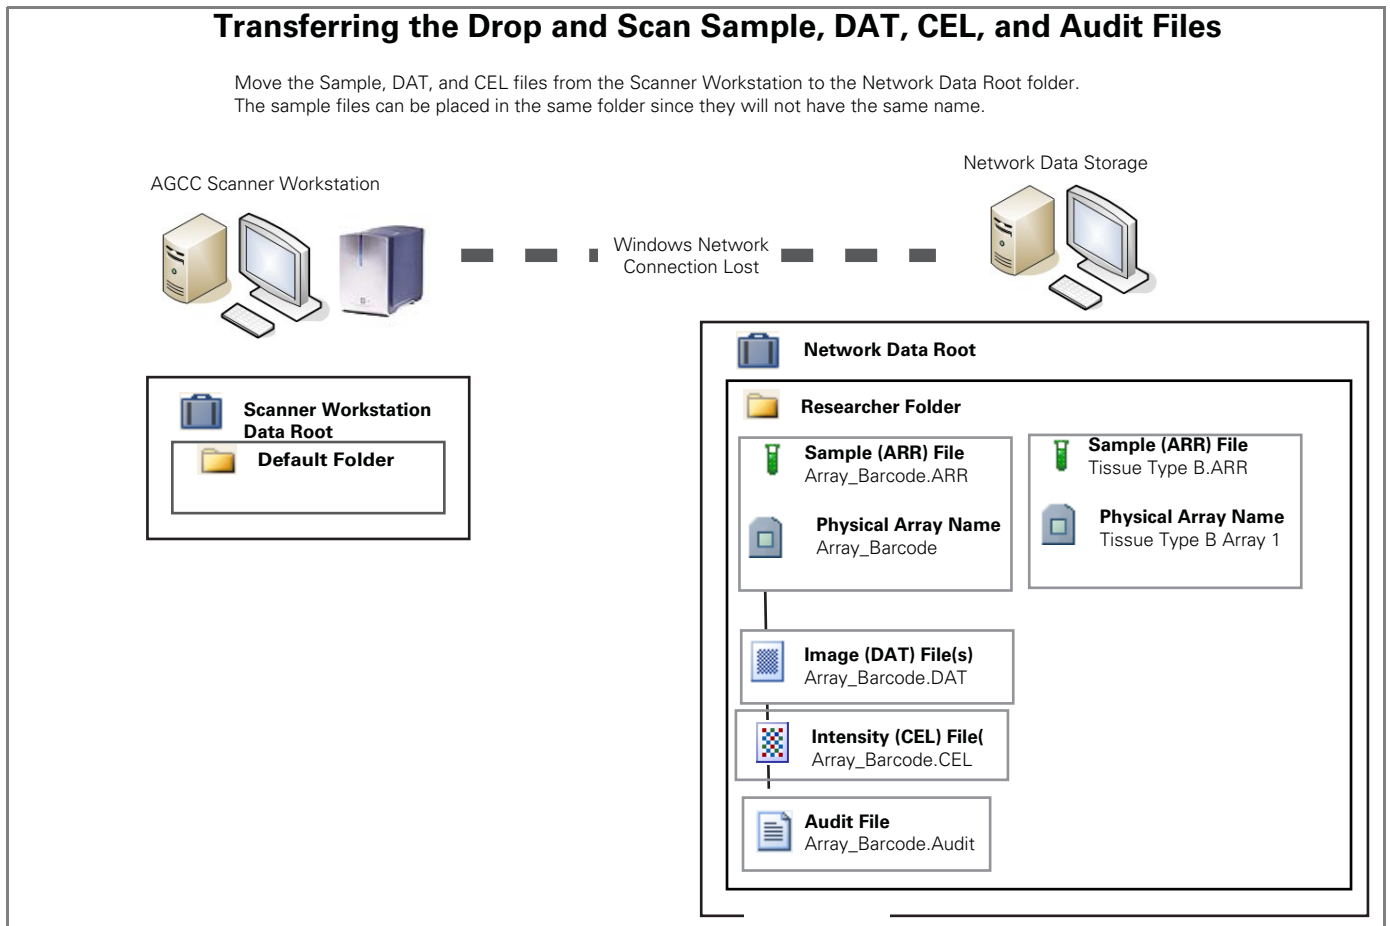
Transferring the Drop and Scan Sample, DAT, CEL, and Audit Files

Move the Sample, DAT, and CEL files from the Scanner Workstation to the Network Data Root folder. The sample files can be placed in the same folder since they will not have the same name.

AGCC Scanner Workstation

Windows Network Connection Lost

Network Data Storage

Scanner Workstation Data Root

Default Folder

Network Data Root

Researcher Folder

Sample (ARR) File
Array_Barcode.ARR

Physical Array Name
Array_Barcode

Sample (ARR) File
Tissue Type B.ARR

Physical Array Name
Tissue Type B Array 1

Image (DAT) File(s)
Array_Barcode.DAT

Intensity (CEL) File(
Array_Barcode.CEL

Audit File
Array_Barcode.Audit